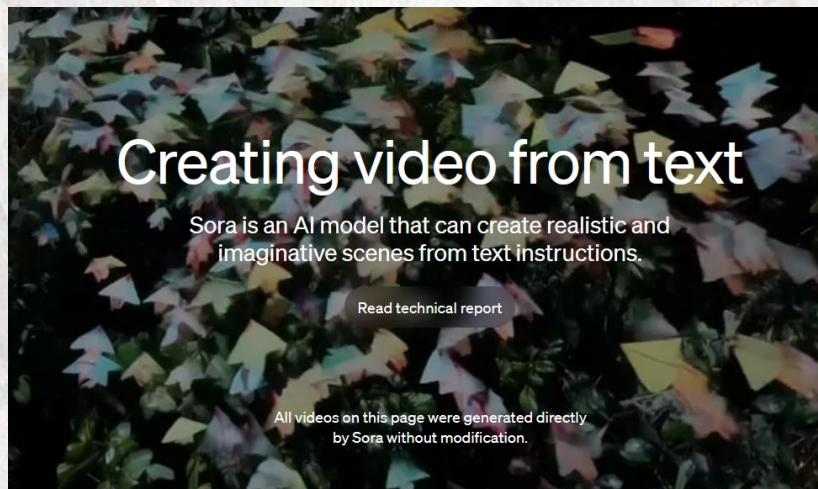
Creating video from text

Sora is an AI model that can create realistic and imaginative scenes from text instructions.

Read technical report

All videos on this page were generated directly by Sora without modification.